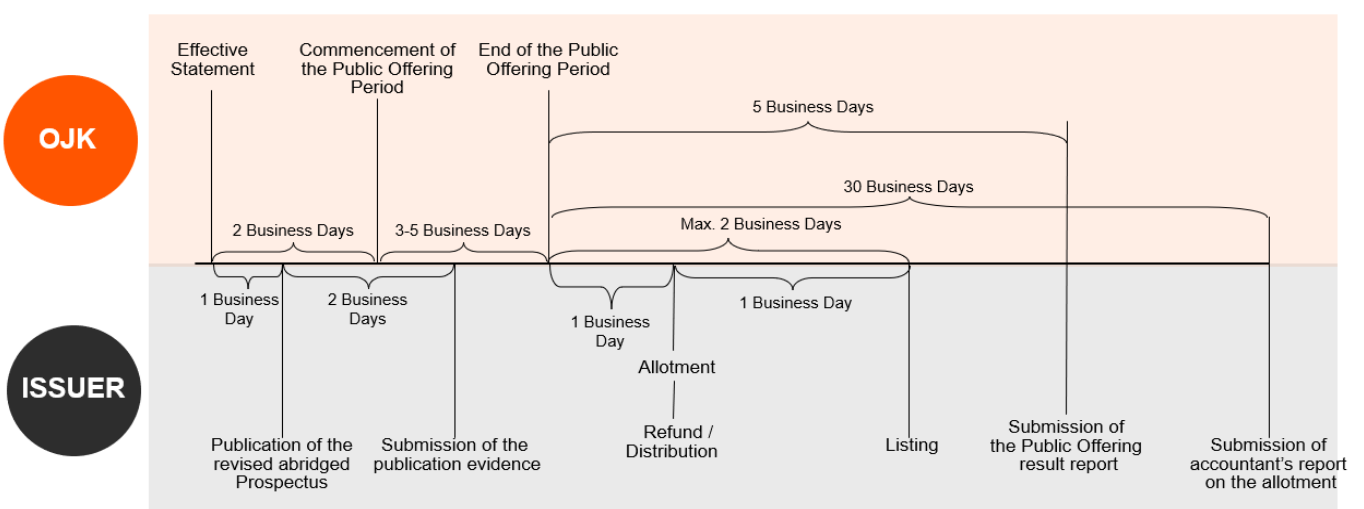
OJK

Effective Statement

Commencement of the Public Offering Period

End of the Public Offering Period

5 Business Days

30 Business Days

2 Business Days

3-5 Business Days

Max. 2 Business Days

1 Business Day

2 Business Days

1 Business Day

1 Business Day

ISSUER

Allotment

Publication of the revised abridged Prospectus

Submission of the publication evidence

Refund / Distribution

Listing

Submission of the Public Offering result report

Submission of accountant's report on the allotment